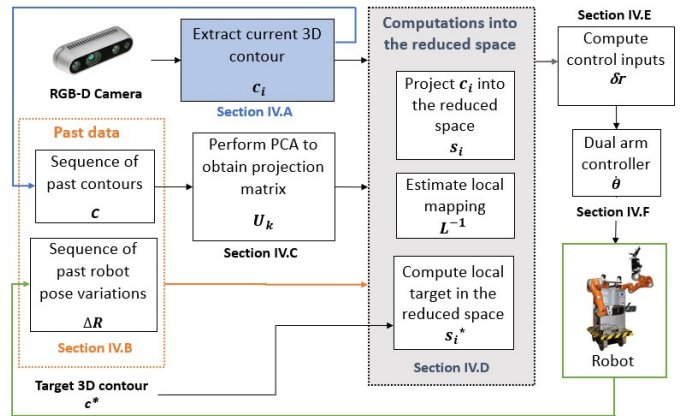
RGB-D Camera

Extract current 3D contour
$c_i$
Section IV.A

Computations into the reduced space

Project $c_i$ into the reduced space
$s_i$

Estimate local mapping
$L^{-1}$

Compute local target in the reduced space
$s_i^*$

Section IV.D

Section IV.E
Compute control inputs
$\delta r$

Dual arm controller
$\dot{\theta}$

Section IV.F

Robot

Past data

Sequence of past contours
$C$

Sequence of past robot pose variations
$\Delta R$

Section IV.B

Perform PCA to obtain projection matrix
$U_k$

Section IV.C

Target 3D contour
$c^*$